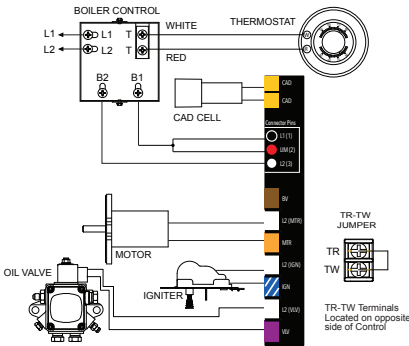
BOILER CONTROL
WHITE
THERMOSTAT
L1
L1
T
L2
L2
T
RED
B2
B1
CAD
CAD
CAD CELL
Connector Pins
L1 (1)
LIM (2)
L2 (3)
BV
L2 (MTR)
MTR
L2 (IGN)
IGN
L2 (VLV)
VLV
TR-TW JUMPER
TR
TW
MOTOR
OIL VALVE
IGNITER
TR-TW Terminals Located on opposite side of Control